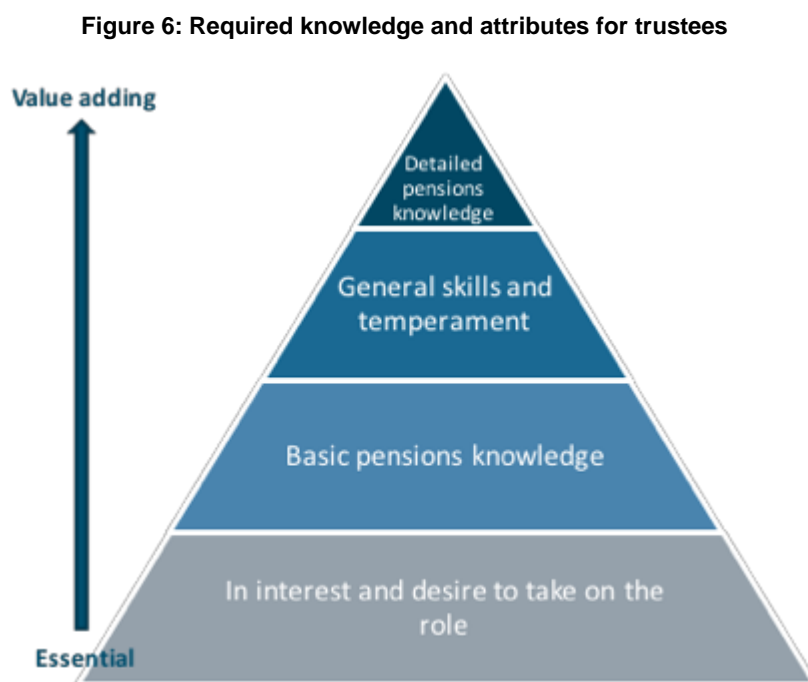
Figure 6: Required knowledge and attributes for trustees

Value adding

Essential

Detailed pensions knowledge

General skills and temperament

Basic pensions knowledge

In interest and desire to take on the role